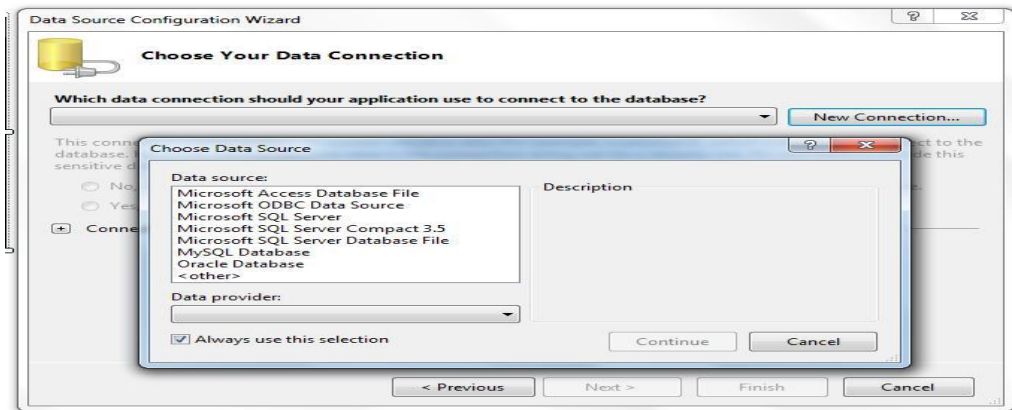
Data Source Configuration Wizard

Choose Your Data Connection

Which data connection should your application use to connect to the database?

New Connection...

This conne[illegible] ct to the database. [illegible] de this sensitive d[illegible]

No,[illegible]

Yes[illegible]

Conne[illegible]

Choose Data Source

Data source:

Microsoft Access Database File
Microsoft ODBC Data Source
Microsoft SQL Server
Microsoft SQL Server Compact 3.5
Microsoft SQL Server Database File
MySQL Database
Oracle Database
<other>

Description

Data provider:

Always use this selection

Continue

Cancel

< Previous

Next >

Finish

Cancel